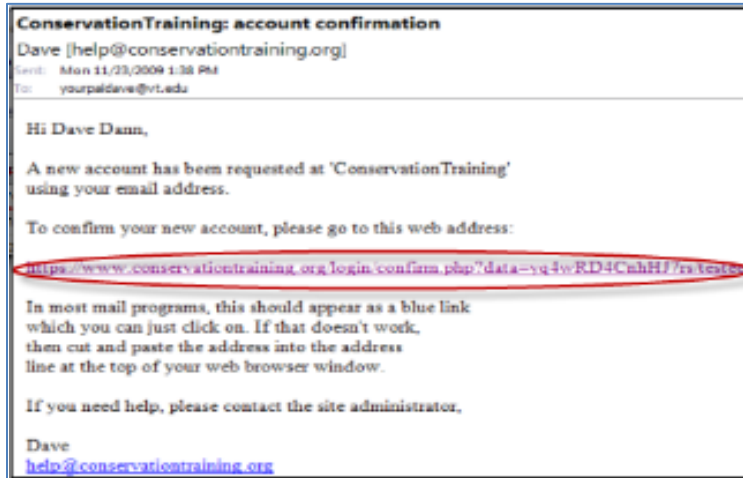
ConservationTraining: account confirmation
Dave [help@conservationtraining.org]
Sent: Mon 11/23/2009 1:38 PM
To: yourpaldave@vt.edu

Hi Dave Dann,

A new account has been requested at 'ConservationTraining' using your email address.

To confirm your new account, please go to this web address:

https://www.conservationtraining.org/login/confirm.php?data=vq4wRD4CmhHJ7/ra/testeq

In most mail programs, this should appear as a blue link which you can just click on. If that doesn't work, then cut and paste the address into the address line at the top of your web browser window.

If you need help, please contact the site administrator,

Dave
help@conservationtraining.org